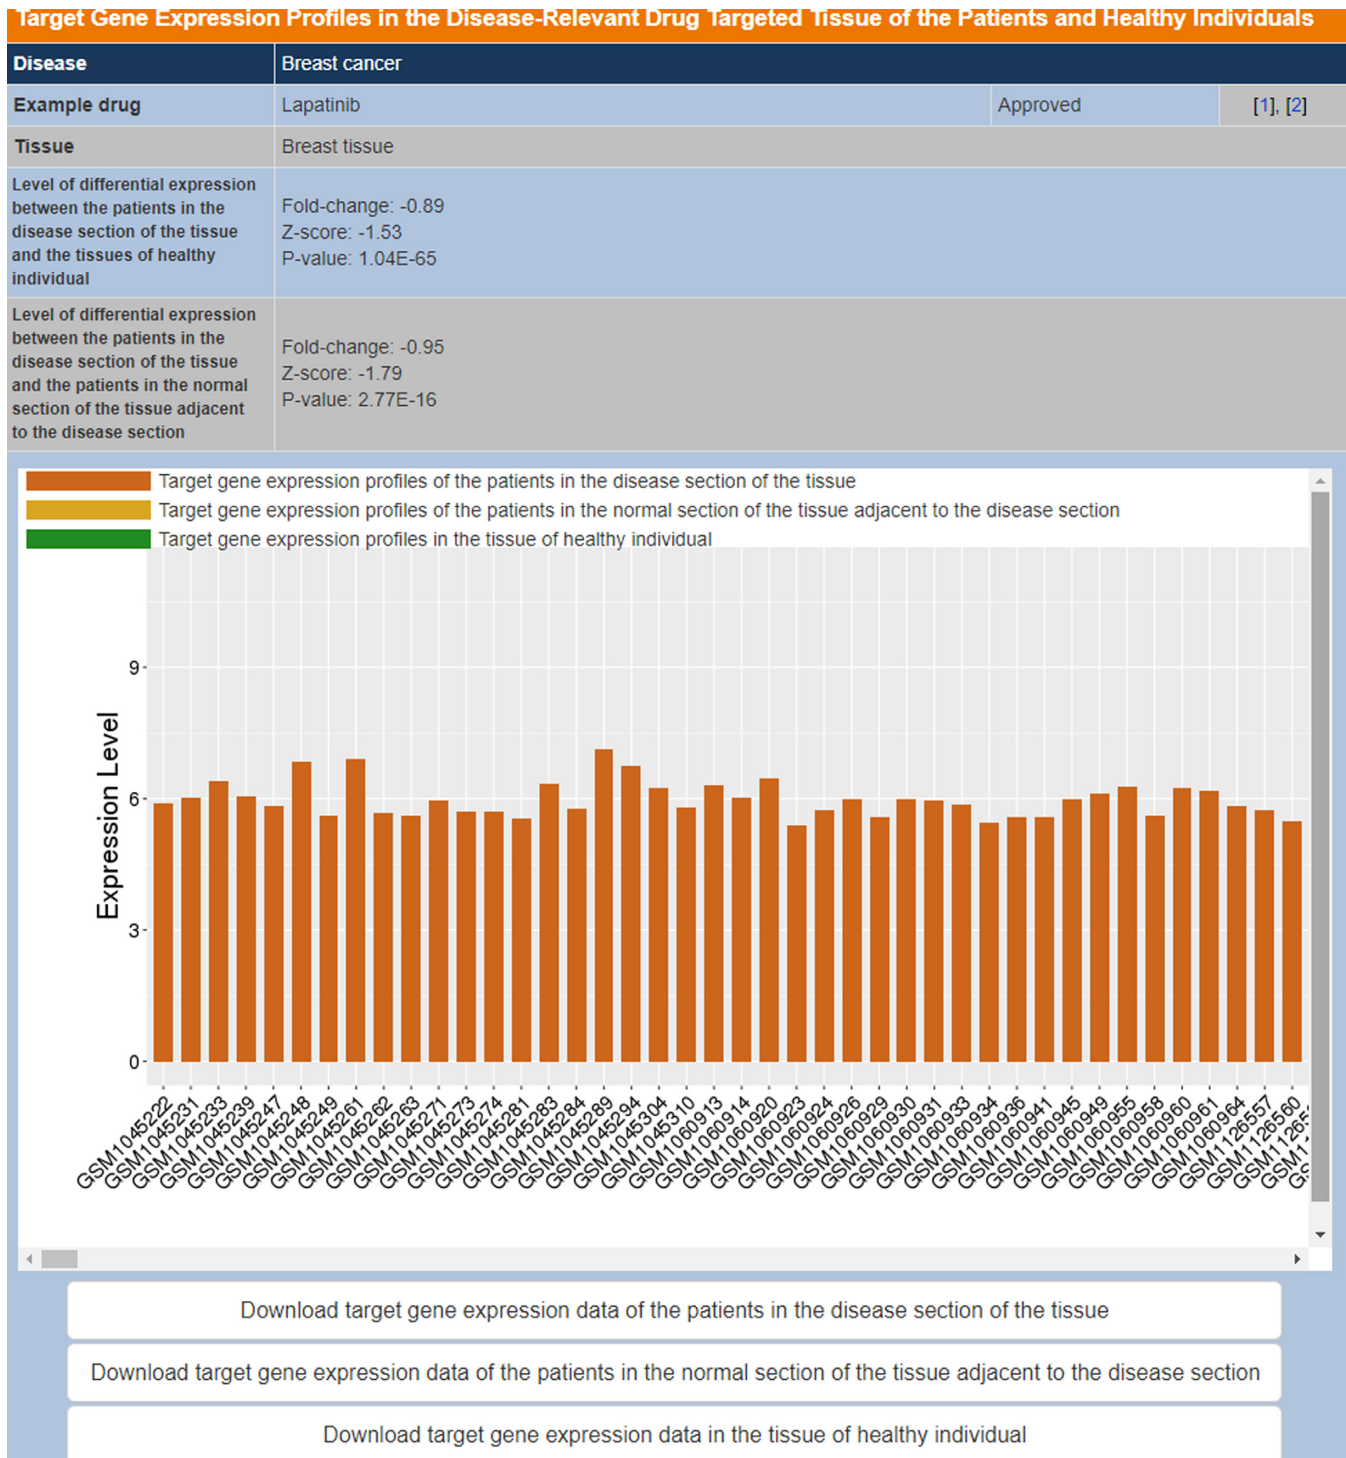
Target Gene Expression Profiles in the Disease-Relevant Drug Targeted Tissue of the Patients and Healthy Individuals

| Disease | Breast cancer | | |
|---|---|---|---|
| Example drug | Lapatinib | Approved | [1], [2] |
| Tissue | Breast tissue | | |
| Level of differential expression between the patients in the disease section of the tissue and the tissues of healthy individual | Fold-change: -0.89<br>Z-score: -1.53<br>P-value: 1.04E-65 | | |
| Level of differential expression between the patients in the disease section of the tissue and the patients in the normal section of the tissue adjacent to the disease section | Fold-change: -0.95<br>Z-score: -1.79<br>P-value: 2.77E-16 | | |

Target gene expression profiles of the patients in the disease section of the tissue
Target gene expression profiles of the patients in the normal section of the tissue adjacent to the disease section
Target gene expression profiles in the tissue of healthy individual

Expression Level
9
6
3
0

GSM1045222 GSM1045231 GSM1045233 GSM1045239 GSM1045247 GSM1045248 GSM1045249 GSM1045261 GSM1045262 GSM1045263 GSM1045271 GSM1045273 GSM1045274 GSM1045281 GSM1045283 GSM1045284 GSM1045289 GSM1045294 GSM1045304 GSM1045310 GSM1060913 GSM1060914 GSM1060920 GSM1060923 GSM1060924 GSM1060926 GSM1060929 GSM1060930 GSM1060931 GSM1060933 GSM1060934 GSM1060936 GSM1060941 GSM1060945 GSM1060949 GSM1060955 GSM1060958 GSM1060960 GSM1060961 GSM1060964 GSM1126557 GSM1126560 GSM1126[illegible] GSM1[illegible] G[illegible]

Download target gene expression data of the patients in the disease section of the tissue

Download target gene expression data of the patients in the normal section of the tissue adjacent to the disease section

Download target gene expression data in the tissue of healthy individual